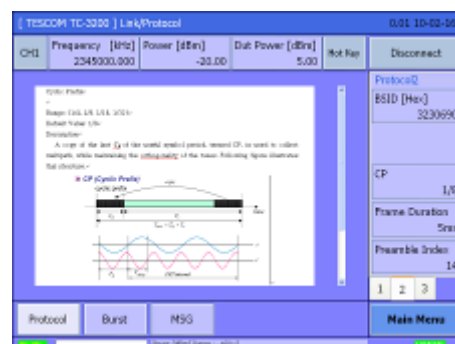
[ TESCOM TC-3000 ] Link/Protocol

0.01 10-02-16

CH1

Frequency [kHz]
2345000.000

Power [dBm]
-30.00

Out Power [dBm]
5.00

Not Key

Disconnect

Cyclic Prefix

Range: 1/32, 1/8, 1/16, 1/32

Default Value: 1/8

Description

A copy of the last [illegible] of the useful symbol period, termed CP, is used to collect multipath, while maintaining the orthogonality of the tones. Following figure illustrates that structure.

CP (Cyclic Prefix)

cyclic prefix

ProtocolQ

BSID [Hex]
3230690

CP
1/8

Frame Duration
5ms

Preamble Index
14

1 2 3

Protocol

Burst

MSG

Main Menu